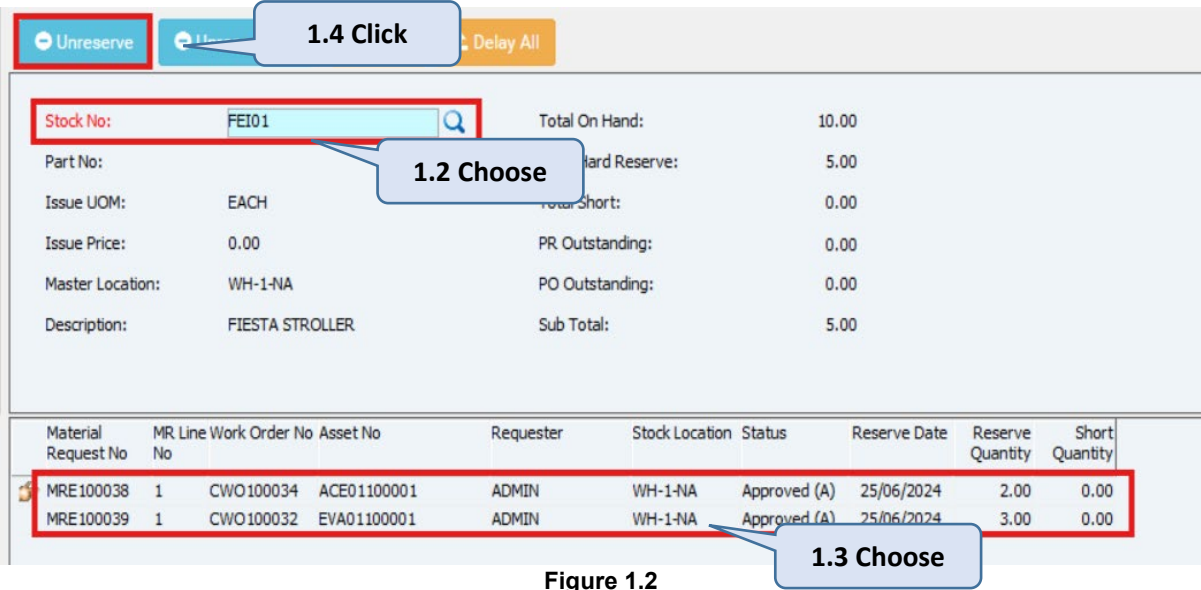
Unreserve

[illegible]

1.4 Click

Delay All

Stock No: FEI01

1.2 Choose

Part No:

Issue UOM: EACH

Issue Price: 0.00

Master Location: WH-1-NA

Description: FIESTA STROLLER

Total On Hand: 10.00

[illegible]Hard Reserve: 5.00

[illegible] Short: 0.00

PR Outstanding: 0.00

PO Outstanding: 0.00

Sub Total: 5.00

| Material Request No | MR Line No | Work Order No | Asset No | Requester | Stock Location | Status | Reserve Date | Reserve Quantity | Short Quantity |
|---|---|---|---|---|---|---|---|---|---|
| MRE100038 | 1 | CWO100034 | ACE01100001 | ADMIN | WH-1-NA | Approved (A) | 25/06/2024 | 2.00 | 0.00 |
| MRE100039 | 1 | CWO100032 | EVA01100001 | ADMIN | WH-1-NA | Approved (A) | 25/06/2024 | 3.00 | 0.00 |

1.3 Choose

Figure 1.2